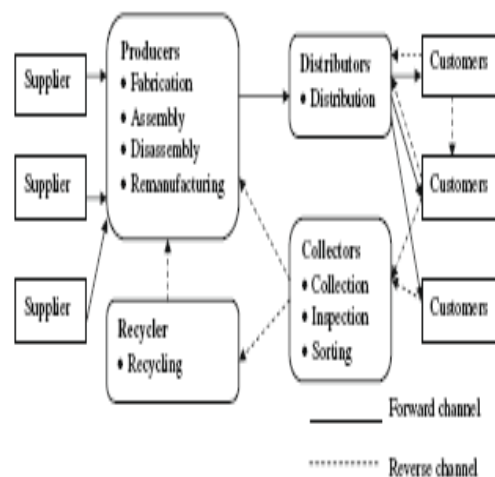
Supplier

Supplier

Supplier

Producers
• Fabrication
• Assembly
• Disassembly
• Remanufacturing

Recycler
• Recycling

Distributors
• Distribution

Collectors
• Collection
• Inspection
• Sorting

Customers

Customers

Customers

Forward channel

Reverse channel